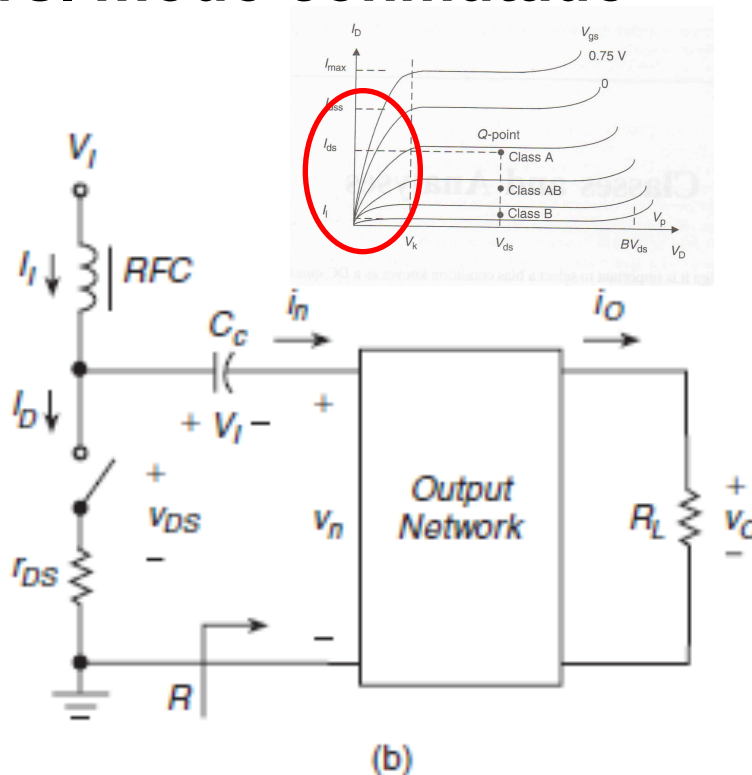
$I_D$
$V_{gs}$
0.75 V
$I_{max}$
$I_{dss}$
0
$I_{ds}$
Q-point
Class A
Class AB
$I_l$
Class B
$V_p$
$V_k$
$V_{ds}$
$BV_{ds}$
$V_D$

$V_I$
$I_I$
RFC
$C_c$
$i_n$
$i_O$
$I_D$
$+ V_I -$
+
+
$v_{DS}$
−
$v_n$
Output Network
$R_L$
+
$v_O$
−
$r_{DS}$
−
R
(b)